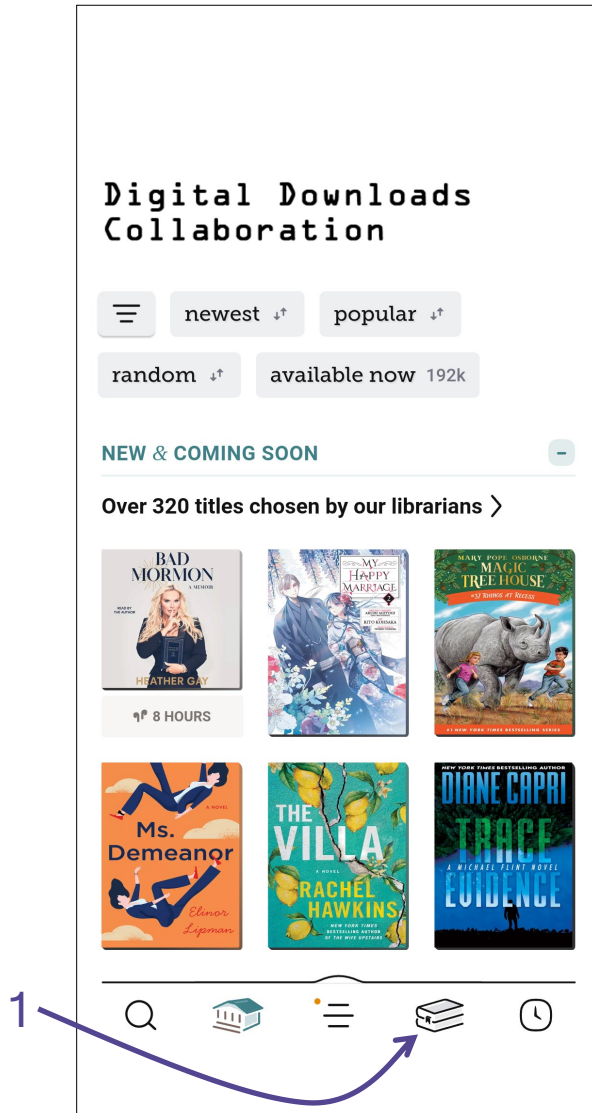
Digital Downloads Collaboration

newest

popular

random

available now 192k

NEW & COMING SOON

Over 320 titles chosen by our librarians

BAD MORMON
A MEMOIR
READ BY THE AUTHOR
HEATHER GAY

8 HOURS

MY HAPPY MARRIAGE 2
AKUMI AGITOGI
RITO KOHSAKA

MARY POPE OSBORNE
MAGIC TREE HOUSE
#32 THINGS AT RECESS
#1 NEW YORK TIMES BESTSELLING SERIES

A NOVEL
Ms. Demeanor
Elinor Lipman

THE VILLA
A NOVEL
RACHEL HAWKINS
NEW YORK TIMES BESTSELLING AUTHOR OF THE WIFE UPSTAIRS

NEW YORK TIMES BESTSELLING AUTHOR
DIANE CAPRI
TRACE EVIDENCE
A MICHAEL FLINT NOVEL

1